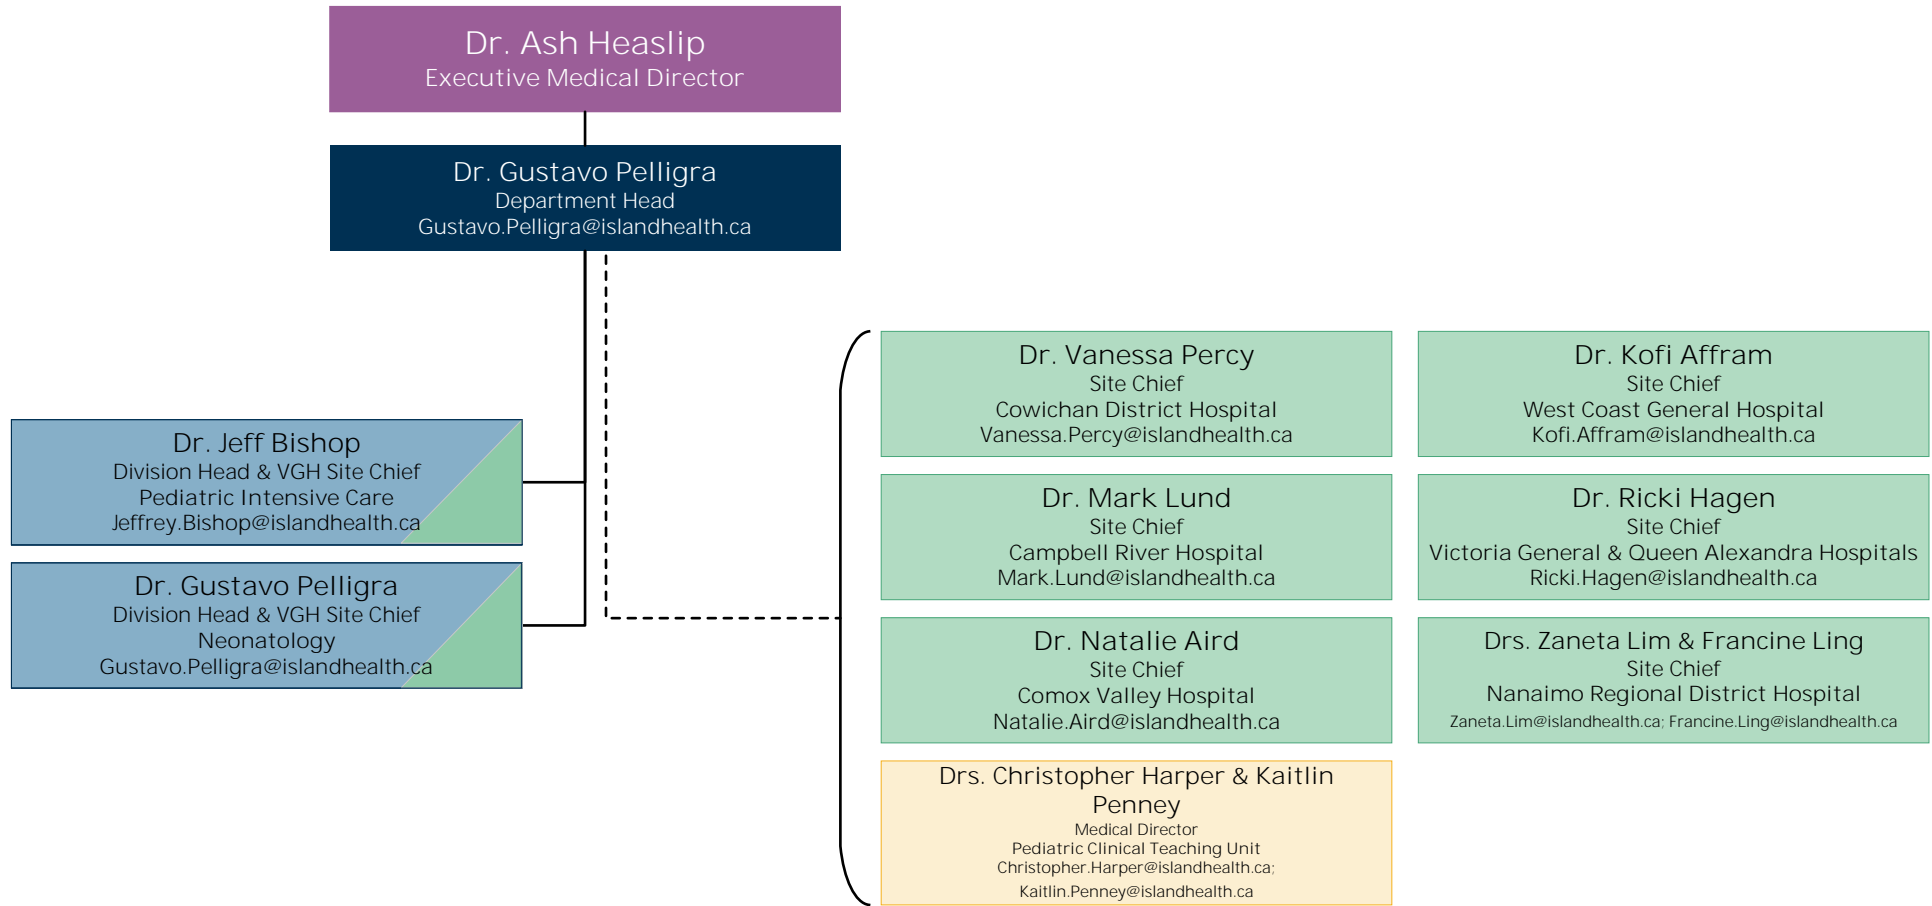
Dr. Ash Heaslip
Executive Medical Director

Dr. Gustavo Pelligra
Department Head
Gustavo.Pelligra@islandhealth.ca

Dr. Jeff Bishop
Division Head & VGH Site Chief
Pediatric Intensive Care
Jeffrey.Bishop@islandhealth.ca

Dr. Gustavo Pelligra
Division Head & VGH Site Chief
Neonatology
Gustavo.Pelligra@islandhealth.ca

Dr. Vanessa Percy
Site Chief
Cowichan District Hospital
Vanessa.Percy@islandhealth.ca

Dr. Kofi Affram
Site Chief
West Coast General Hospital
Kofi.Affram@islandhealth.ca

Dr. Mark Lund
Site Chief
Campbell River Hospital
Mark.Lund@islandhealth.ca

Dr. Ricki Hagen
Site Chief
Victoria General & Queen Alexandra Hospitals
Ricki.Hagen@islandhealth.ca

Dr. Natalie Aird
Site Chief
Comox Valley Hospital
Natalie.Aird@islandhealth.ca

Drs. Zaneta Lim & Francine Ling
Site Chief
Nanaimo Regional District Hospital
Zaneta.Lim@islandhealth.ca; Francine.Ling@islandhealth.ca

Drs. Christopher Harper & Kaitlin Penney
Medical Director
Pediatric Clinical Teaching Unit
Christopher.Harper@islandhealth.ca;
Kaitlin.Penney@islandhealth.ca